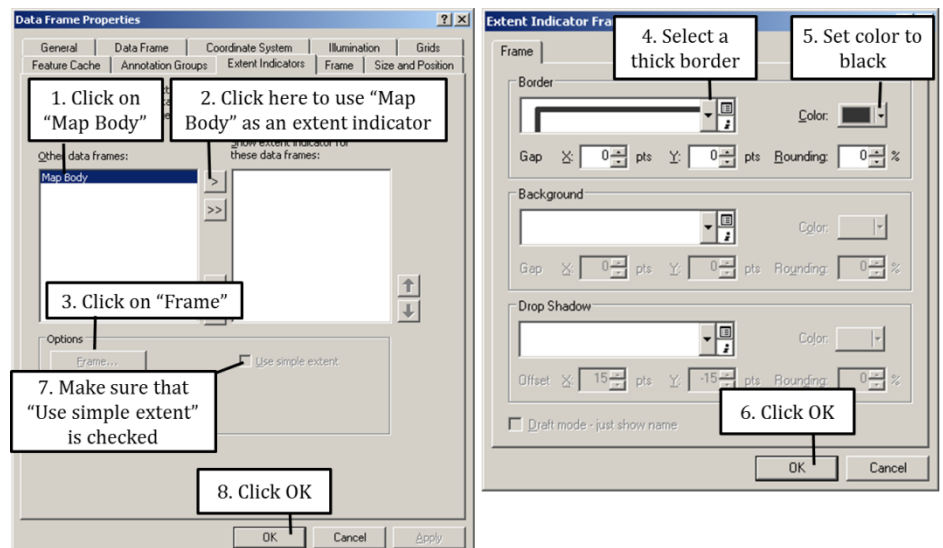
Data Frame Properties

?
X

General
Data Frame
Coordinate System
Illumination
Grids
Feature Cache
Annotation Groups
Extent Indicators
Frame
Size and Position

1. Click on "Map Body"

2. Click here to use "Map Body" as an extent indicator

Other data frames:
Show extent indicator for these data frames:

Map Body

>
>>

3. Click on "Frame"

Options
Frame...
Use simple extent

7. Make sure that "Use simple extent" is checked

8. Click OK

OK
Cancel
Apply

Extent Indicator Fra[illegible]

4. Select a thick border

5. Set color to black

Frame

Border
Color:
Gap
X: 0 pts
Y: 0 pts
Rounding: 0 %

Background
Color:
Gap
X: 0 pts
Y: 0 pts
Rounding: 0 %

Drop Shadow
Color:
Offset
X: 15 pts
Y: -15 pts
Rounding: 0 %

Draft mode - just show name

6. Click OK

OK
Cancel